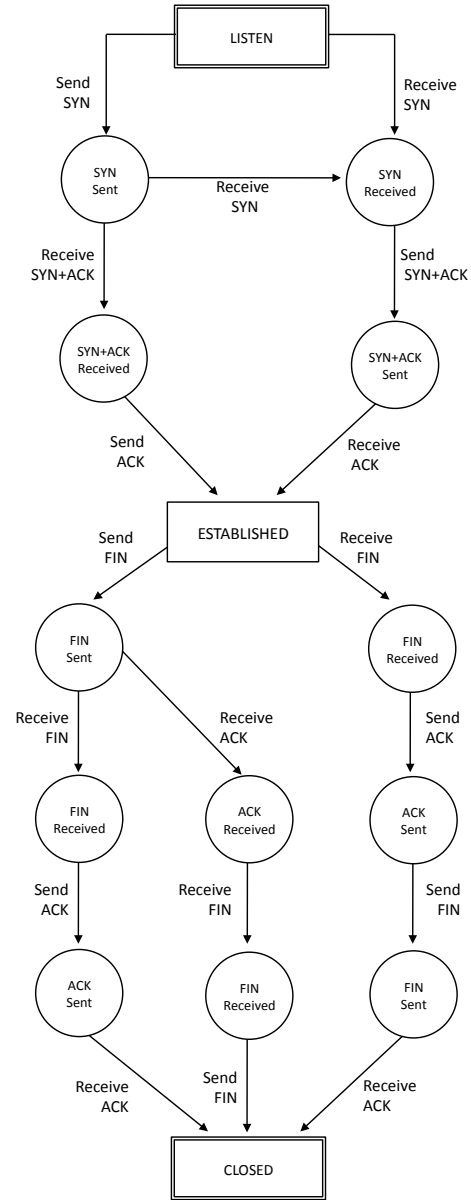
LISTEN

Send SYN

Receive SYN

SYN Sent

Receive SYN

SYN Received

Receive SYN+ACK

Send SYN+ACK

SYN+ACK Received

SYN+ACK Sent

Send ACK

Receive ACK

ESTABLISHED

Send FIN

Receive FIN

FIN Sent

FIN Received

Receive FIN

Receive ACK

Send ACK

FIN Received

ACK Received

ACK Sent

Send ACK

Receive FIN

Send FIN

ACK Sent

FIN Received

FIN Sent

Receive ACK

Send FIN

Receive ACK

CLOSED